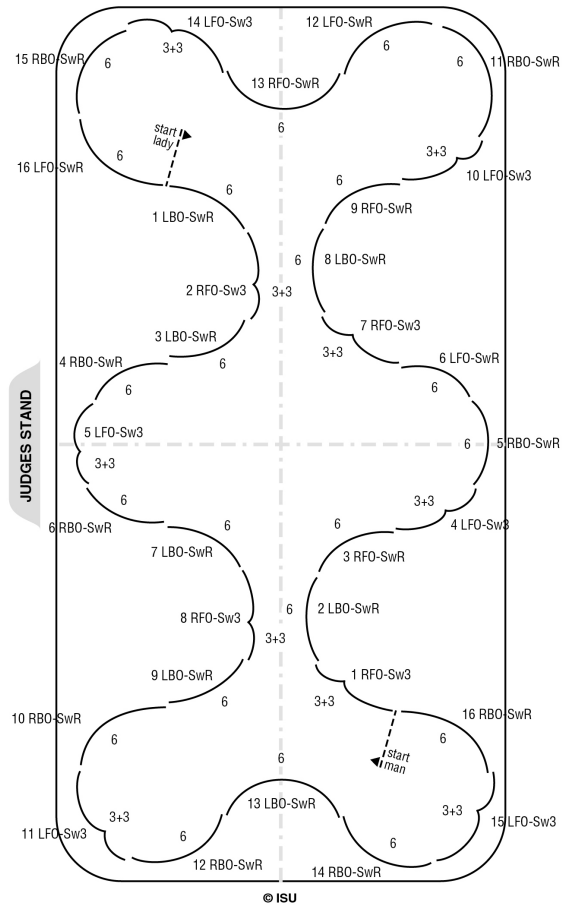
14 LFO-Sw3
12 LFO-SwR
15 RBO-SwR
3+3
6
13 RFO-SwR
6
11 RBO-SwR
start lady
6
16 LFO-SwR
6
3+3
10 LFO-Sw3
6
6
1 LBO-SwR
9 RFO-SwR
6
8 LBO-SwR
2 RFO-Sw3
3+3
3 LBO-SwR
7 RFO-Sw3
3+3
4 RBO-SwR
6
6 LFO-SwR
6
JUDGES STAND
6
5 LFO-Sw3
6
5 RBO-SwR
3+3
6
3+3
4 LFO-Sw3
6 RBO-SwR
6
6
7 LBO-SwR
3 RFO-SwR
2 LBO-SwR
8 RFO-Sw3
6
3+3
9 LBO-SwR
1 RFO-Sw3
6
3+3
10 RBO-SwR
16 RBO-SwR
6
6
start man
6
13 LBO-SwR
3+3
3+3
11 LFO-Sw3
6
15 LFO-Sw3
6
12 RBO-SwR
14 RBO-SwR
© ISU